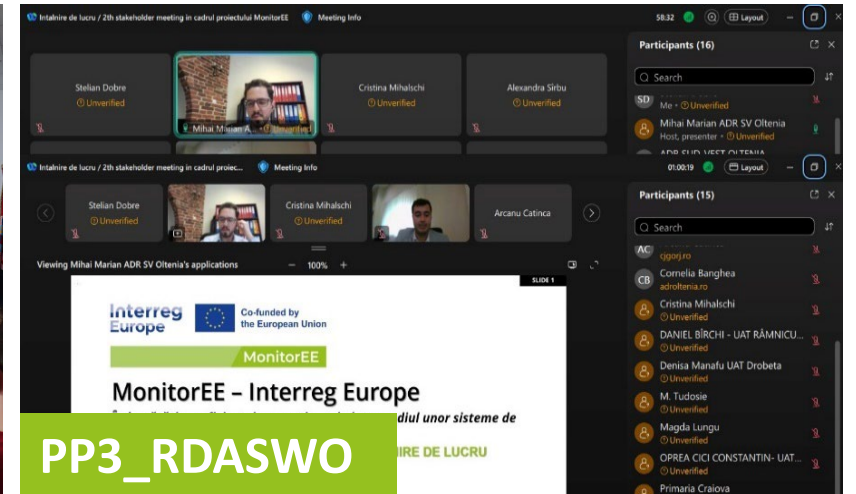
Intalnire de lucru / 2th stakeholder meeting in cadrul proiectului MonitorEE
Meeting Info
58:32
Layout
Participants (16)
Search
Stelian Dobre
Unverified
Cristina Mihalschi
Unverified
Alexandra Sîrbu
Unverified
Mihai Marian A...
Unverified
SD
Me · Unverified
Mihai Marian ADR SV Oltenia
Host, presenter · Unverified
ADR SUD VEST OLTENIA

Intalnire de lucru / 2th stakeholder meeting in cadrul proiec...
Meeting Info
01:00:19
Layout
Participants (15)
Search
Stelian Dobre
Unverified
Cristina Mihalschi
Unverified
Arcanu Catinca
Viewing Mihai Marian ADR SV Oltenia's applications
100%
SLIDE 1
AC
cjgorj.ro
CB
Comelia Banghea
adroltenia.ro
Cristina Mihalschi
Unverified
DANIEL BÎRCHI - UAT RÂMNICU...
Unverified
Denisa Manafu UAT Drobeta
Unverified
M. Tudosie
Unverified
Magda Lungu
Unverified
OPREA CICI CONSTANTIN- UAT...
Unverified
Primaria Craiova

Interreg Europe
Co-funded by the European Union
MonitorEE
MonitorEE – Interreg Europe
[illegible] diul unor sisteme de
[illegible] NIRE DE LUCRU

PP3_RDASWO